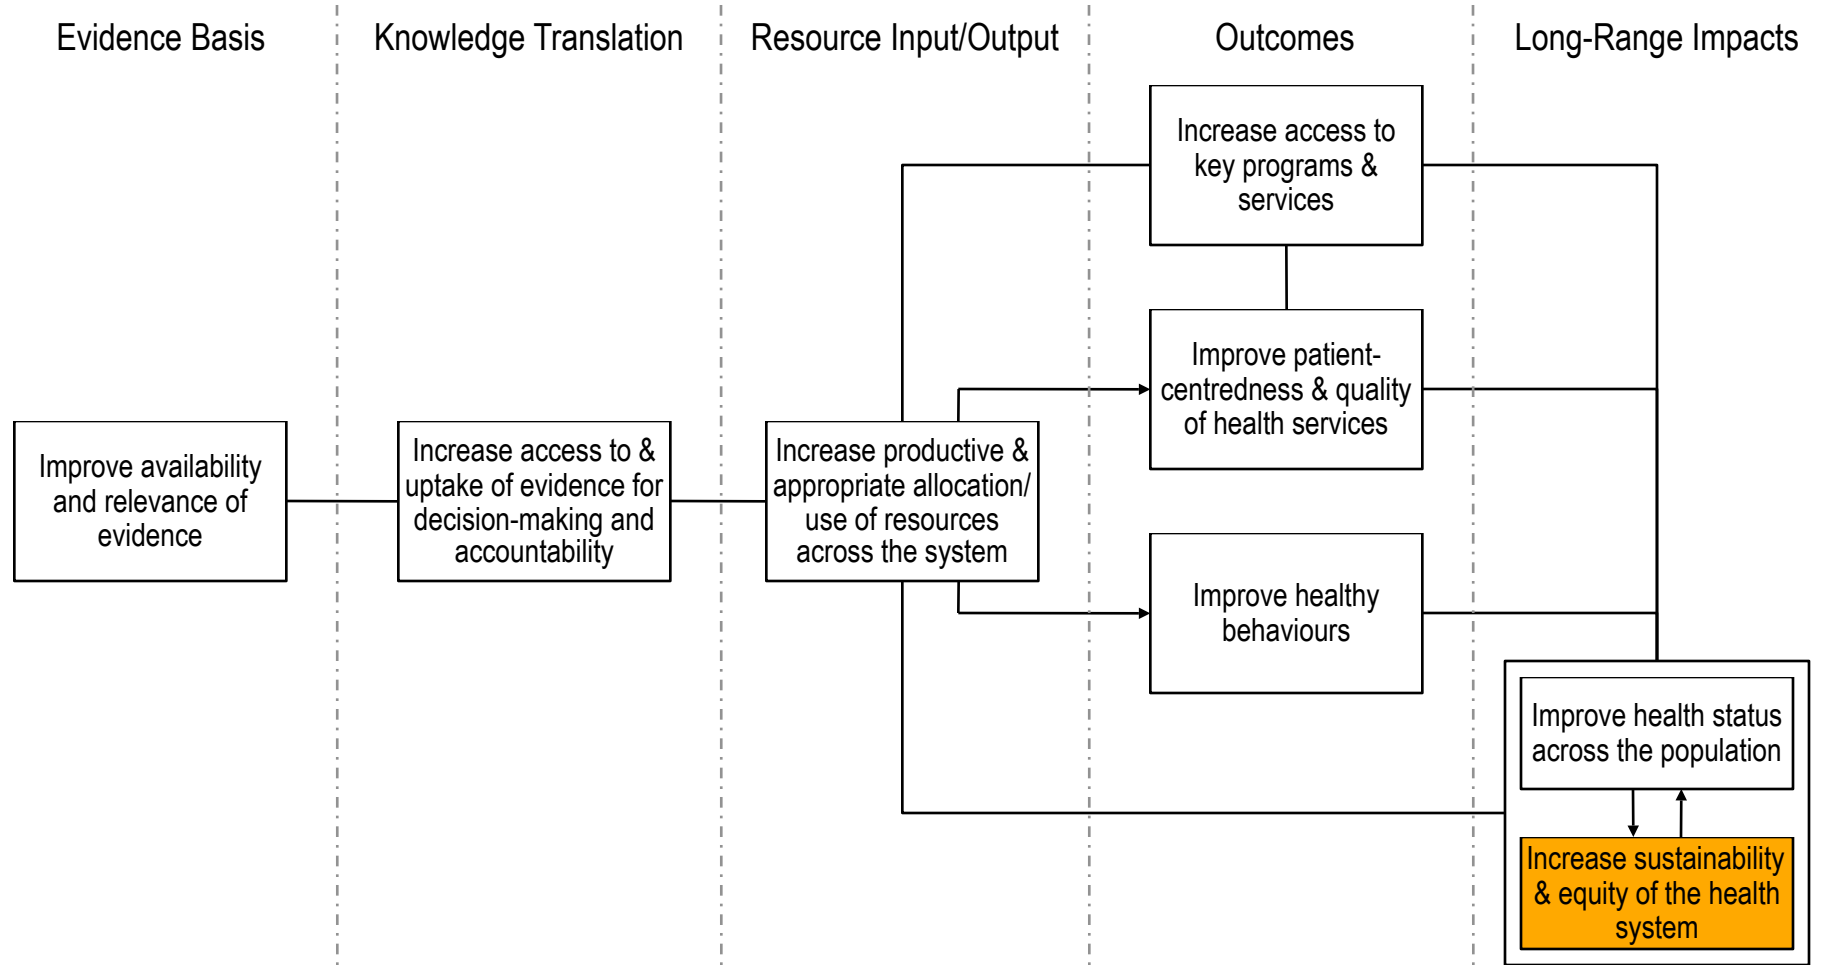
Evidence Basis

Knowledge Translation

Resource Input/Output

Outcomes

Long-Range Impacts

Increase access to key programs & services

Improve patient-centredness & quality of health services

Improve availability and relevance of evidence

Increase access to & uptake of evidence for decision-making and accountability

Increase productive & appropriate allocation/ use of resources across the system

Improve healthy behaviours

Improve health status across the population

Increase sustainability & equity of the health system